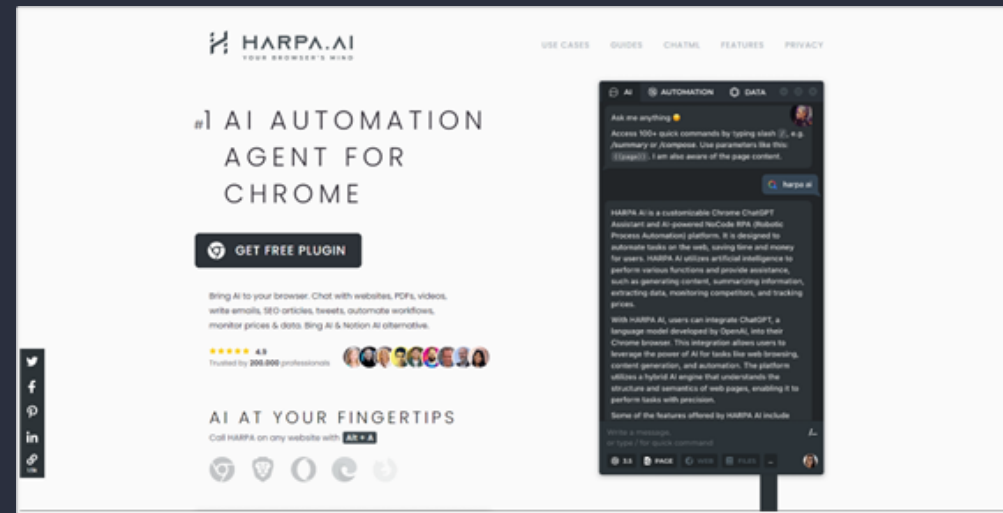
HARPA.AI
YOUR BROWSER'S MIND

USE CASES GUIDES CHATML FEATURES PRIVACY

#1 AI AUTOMATION AGENT FOR CHROME

GET FREE PLUGIN

Bring AI to your browser. Chat with websites, PDFs, videos, write emails, SEO articles, tweets, automate workflows, monitor prices & data. Bing AI & Notion AI alternative.

★★★★★ 4.9
Trusted by 200.000 professionals

AI AT YOUR FINGERTIPS
Call HARPA on any website with Alt + A

AI AUTOMATION DATA

Ask me anything
Access 100+ quick commands by typing slash /, e.g. /summary or /compose. Use parameters like this: {{page}}. I am also aware of the page content.

harpa ai

HARPA AI is a customizable Chrome ChatGPT Assistant and AI-powered NoCode RPA (Robotic Process Automation) platform. It is designed to automate tasks on the web, saving time and money for users. HARPA AI utilizes artificial intelligence to perform various functions and provide assistance, such as generating content, summarizing information, extracting data, monitoring competitors, and tracking prices.

With HARPA AI, users can integrate ChatGPT, a language model developed by OpenAI, into their Chrome browser. This integration allows users to leverage the power of AI for tasks like web browsing, content generation, and automation. The platform utilizes a hybrid AI engine that understands the structure and semantics of web pages, enabling it to perform tasks with precision.

Some of the features offered by HARPA AI include

Write a message,
or type / for quick command

3.5 PAGE WEB FILES

106